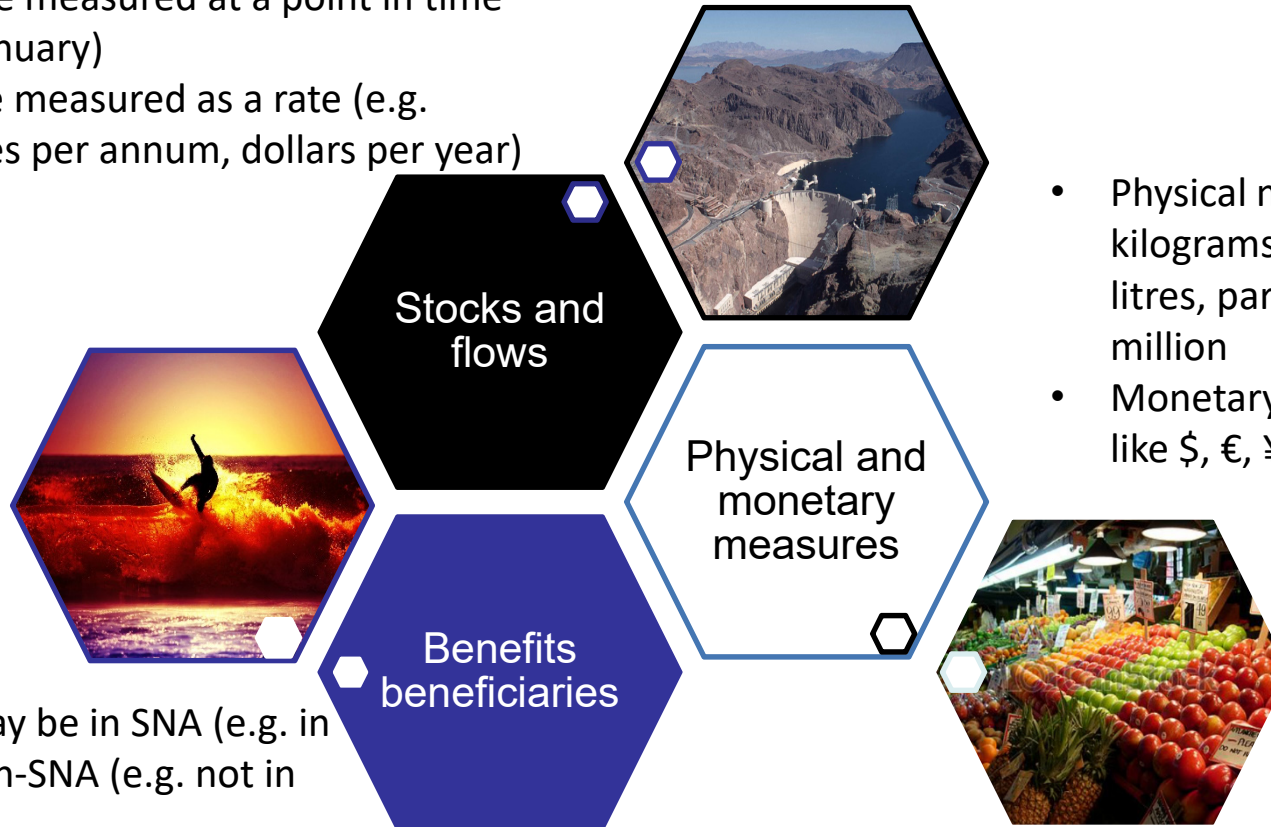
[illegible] measured at a point in time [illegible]nuary)
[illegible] measured as a rate (e.g. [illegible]es per annum, dollars per year)

Stocks and flows

• Physical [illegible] kilograms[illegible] litres, par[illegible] million
• Monetary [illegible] like $, €, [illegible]

Physical and monetary measures

Benefits beneficiaries

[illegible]ay be in SNA (e.g. in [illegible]n-SNA (e.g. not in